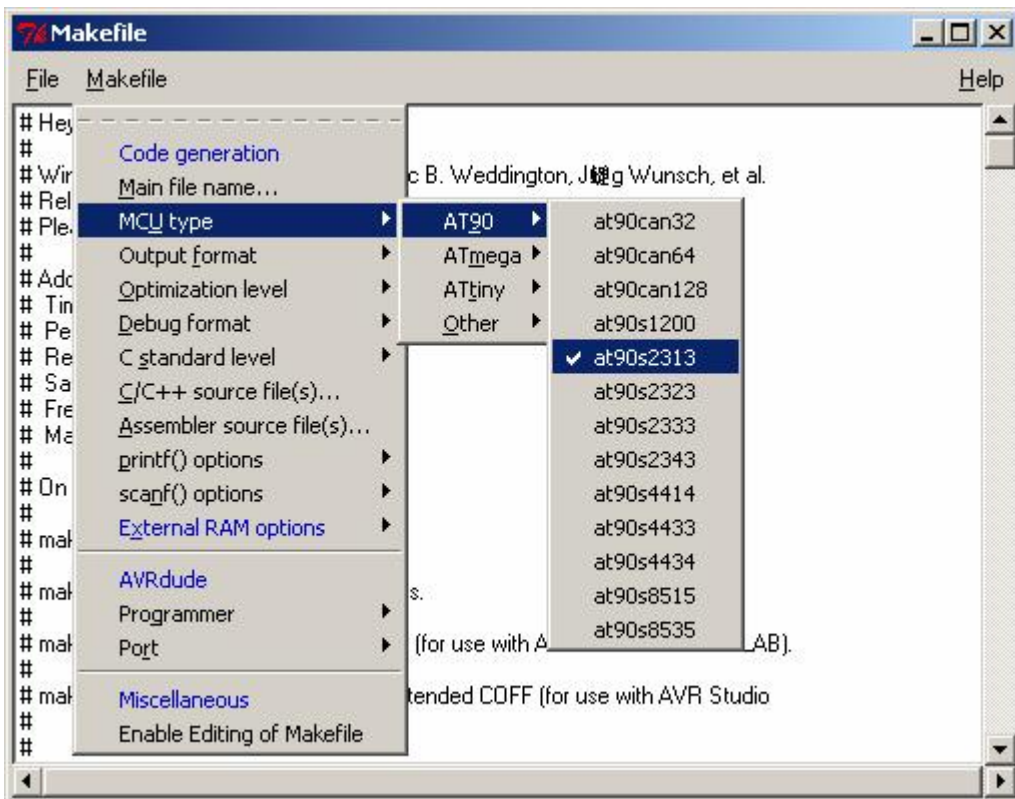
Makefile

File Makefile Help

# Hey
#
# Wir c B. Weddington, J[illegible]g Wunsch, et al.
# Rel
# Ple
#
# Add
# Tin
# Pe
# Re
# Sa
# Fre
# Ma
#
# On
#
# mak
#
# mak s.
#
# mak (for use with A LAB).
#
# mak tended COFF (for use with AVR Studio
#
#

Code generation
Main file name...
MCU type
Output format
Optimization level
Debug format
C standard level
C/C++ source file(s)...
Assembler source file(s)...
printf() options
scanf() options
External RAM options

AVRdude
Programmer
Port

Miscellaneous
Enable Editing of Makefile

AT90
ATmega
ATtiny
Other

at90can32
at90can64
at90can128
at90s1200
✔ at90s2313
at90s2323
at90s2333
at90s2343
at90s4414
at90s4433
at90s4434
at90s8515
at90s8535